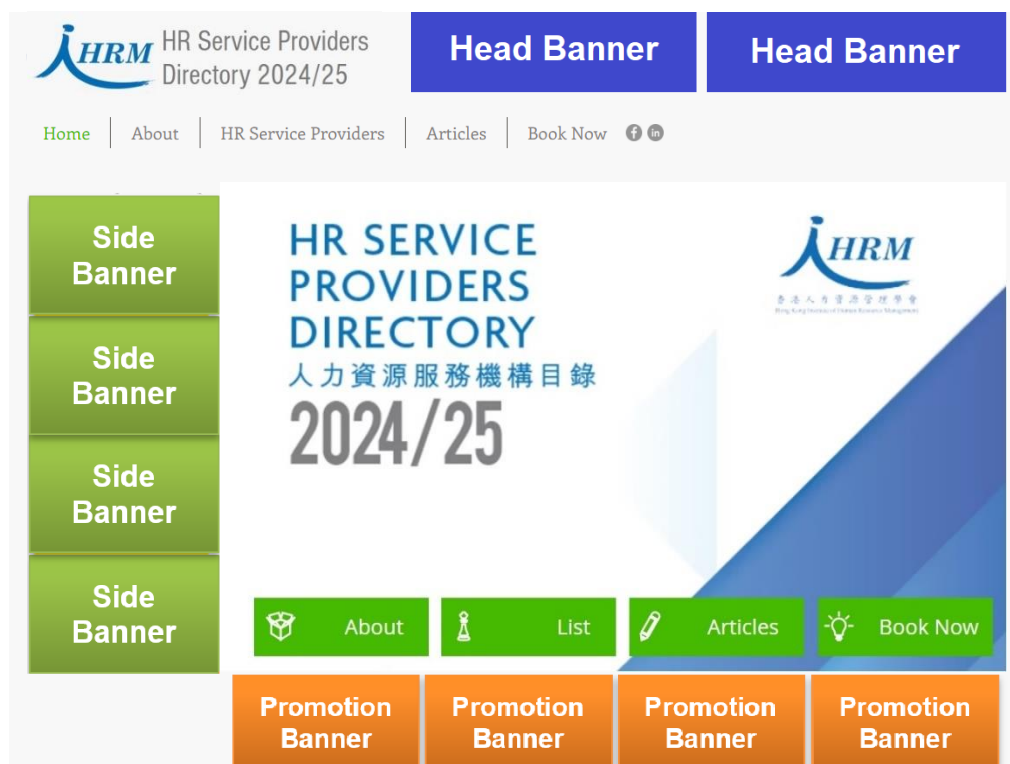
HRM HR Service Providers Directory 2024/25

Head Banner

Head Banner

Home | About | HR Service Providers | Articles | Book Now

Side Banner

Side Banner

Side Banner

Side Banner

HR SERVICE PROVIDERS DIRECTORY
人力資源服務機構目錄
2024/25

HRM
香港人力資源管理學會
Hong Kong Institute of Human Resource Management

About

List

Articles

Book Now

Promotion Banner

Promotion Banner

Promotion Banner

Promotion Banner